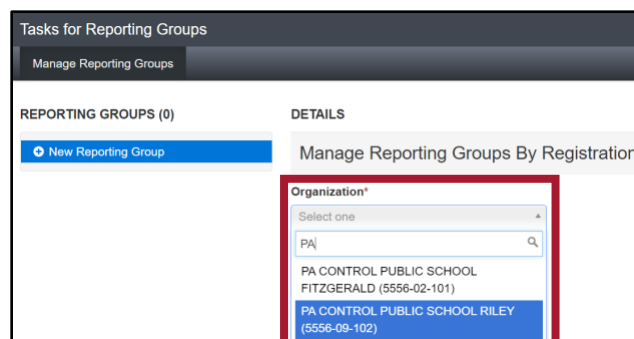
Tasks for Reporting Groups

Manage Reporting Groups

REPORTING GROUPS (0)

New Reporting Group

DETAILS

Manage Reporting Groups By Registration

Organization*

Select one

PA

PA CONTROL PUBLIC SCHOOL FITZGERALD (5556-02-101)

PA CONTROL PUBLIC SCHOOL RILEY (5556-09-102)